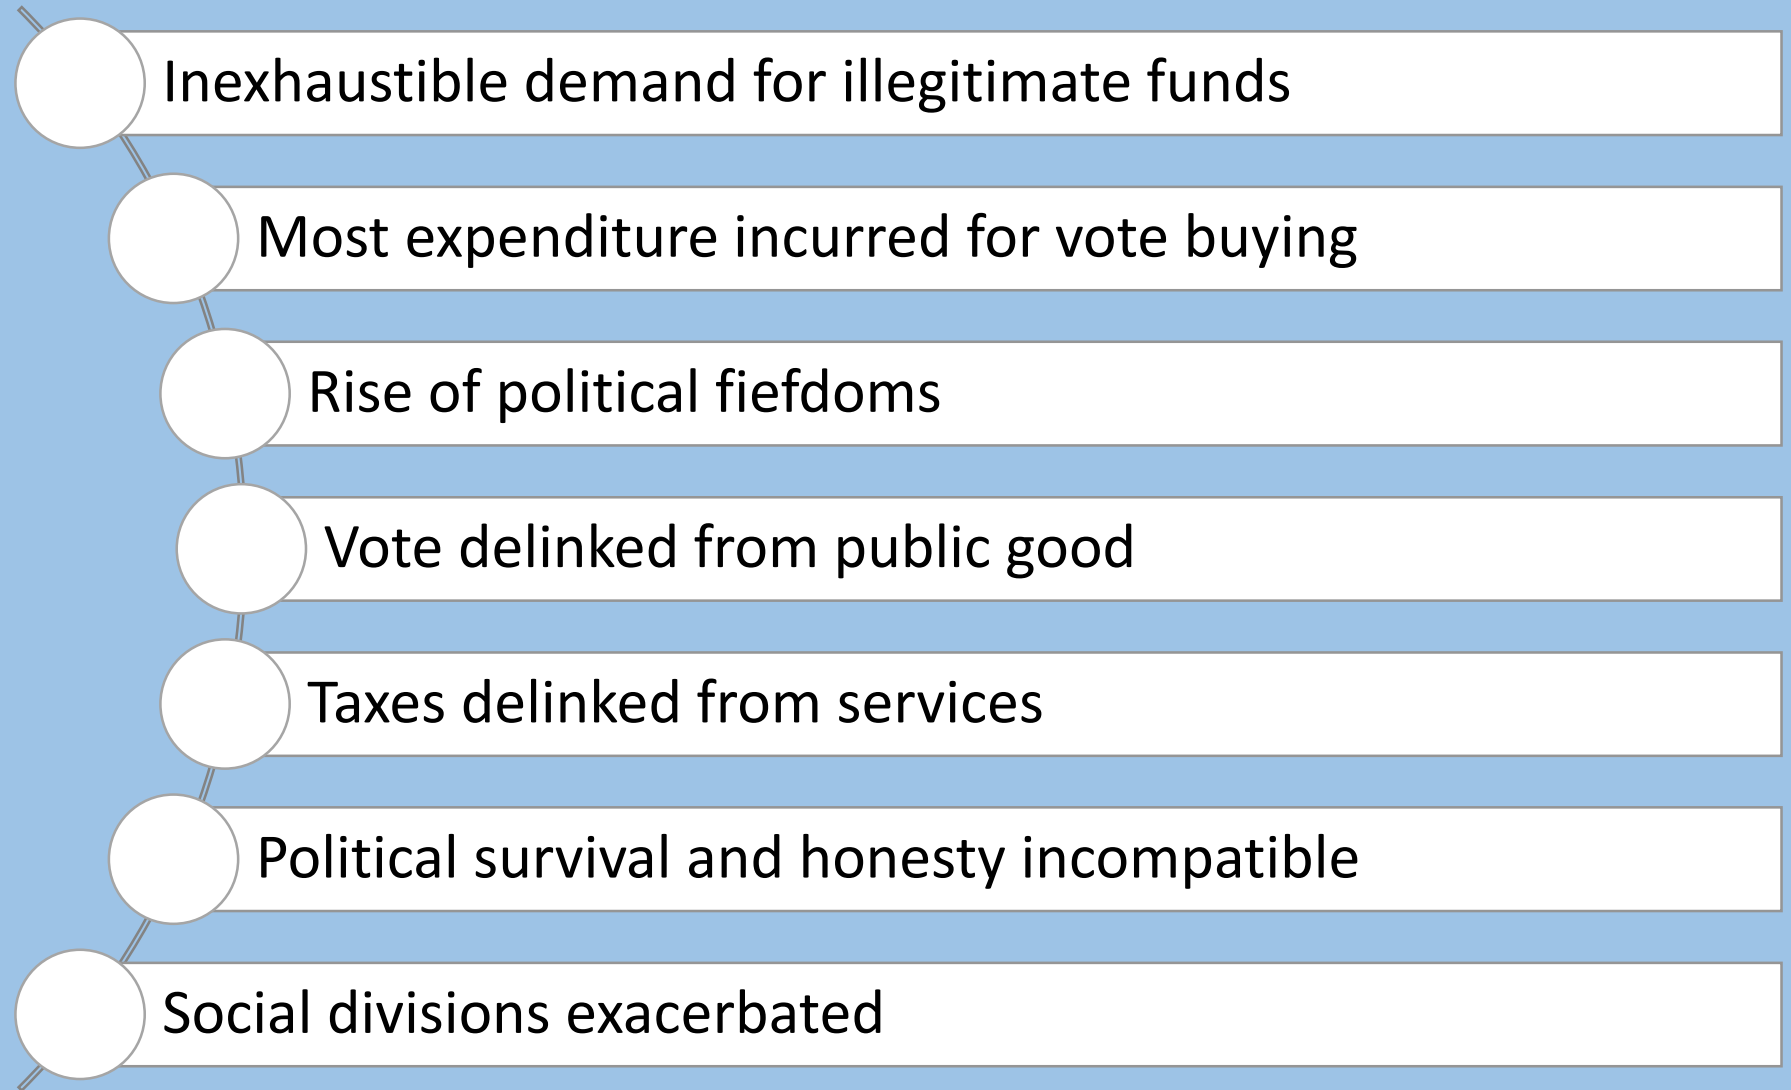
Inexhaustible demand for illegitimate funds

Most expenditure incurred for vote buying

Rise of political fiefdoms

Vote delinked from public good

Taxes delinked from services

Political survival and honesty incompatible

Social divisions exacerbated